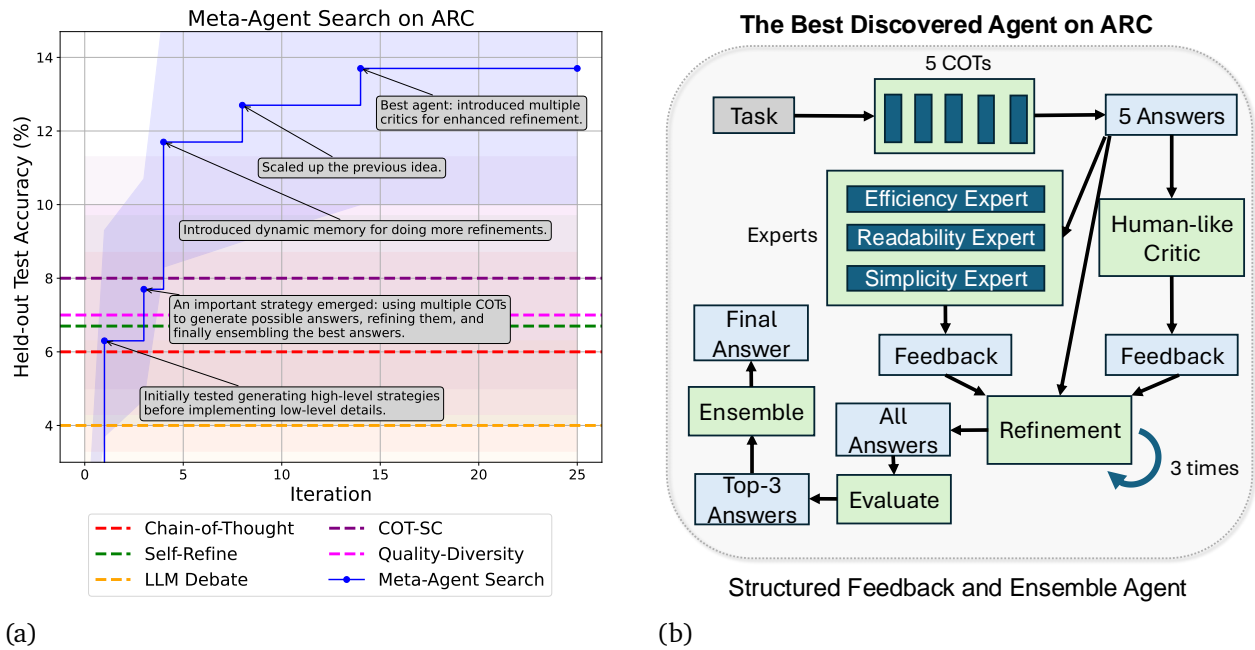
Meta-Agent Search on ARC

Held-out Test Accuracy (%)

14
12
10
8
6
4

0 5 10 15 20 25
Iteration

Best agent: introduced multiple critics for enhanced refinement.

Scaled up the previous idea.

Introduced dynamic memory for doing more refinements.

An important strategy emerged: using multiple COTs to generate possible answers, refining them, and finally ensembling the best answers.

Initially tested generating high-level strategies before implementing low-level details.

Chain-of-Thought
Self-Refine
LLM Debate
COT-SC
Quality-Diversity
Meta-Agent Search

(a)

The Best Discovered Agent on ARC

5 COTs

Task

5 Answers

Experts

Efficiency Expert
Readability Expert
Simplicity Expert

Human-like Critic

Final Answer

Feedback

Feedback

Ensemble

All Answers

Refinement

3 times

Top-3 Answers

Evaluate

Structured Feedback and Ensemble Agent

(b)